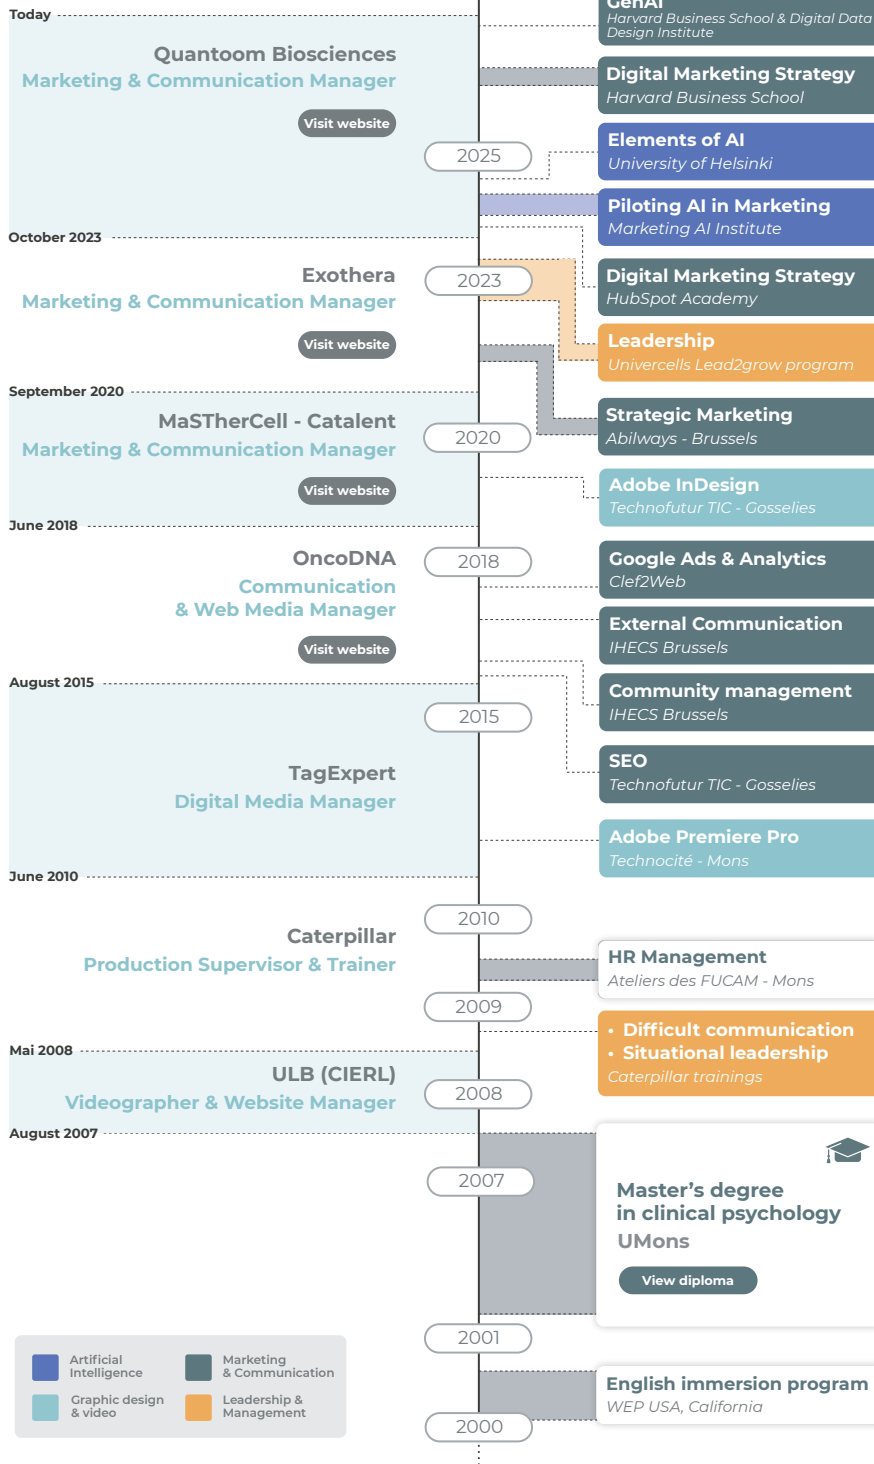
Today

Quantoom Biosciences
Marketing & Communication Manager
Visit website

October 2023

Exothera
Marketing & Communication Manager
Visit website

September 2020

MaSTherCell - Catalent
Marketing & Communication Manager
Visit website

June 2018

OncoDNA
Communication & Web Media Manager
Visit website

August 2015

TagExpert
Digital Media Manager

June 2010

Caterpillar
Production Supervisor & Trainer

Mai 2008

ULB (CIERL)
Videographer & Website Manager

August 2007

2025
2023
2020
2018
2015
2010
2009
2008
2007
2001
2000

GenAI
Harvard Business School & Digital Data Design Institute

Digital Marketing Strategy
Harvard Business School

Elements of AI
University of Helsinki

Piloting AI in Marketing
Marketing AI Institute

Digital Marketing Strategy
HubSpot Academy

Leadership
Univercells Lead2grow program

Strategic Marketing
Abilways - Brussels

Adobe InDesign
Technofutur TIC - Gosselies

Google Ads & Analytics
Clef2Web

External Communication
IHECS Brussels

Community management
IHECS Brussels

SEO
Technofutur TIC - Gosselies

Adobe Premiere Pro
Technocité - Mons

HR Management
Ateliers des FUCAM - Mons

• Difficult communication
• Situational leadership
Caterpillar trainings

Master’s degree in clinical psychology
UMons
View diploma

English immersion program
WEP USA, California

Artificial Intelligence
Marketing & Communication
Graphic design & video
Leadership & Management